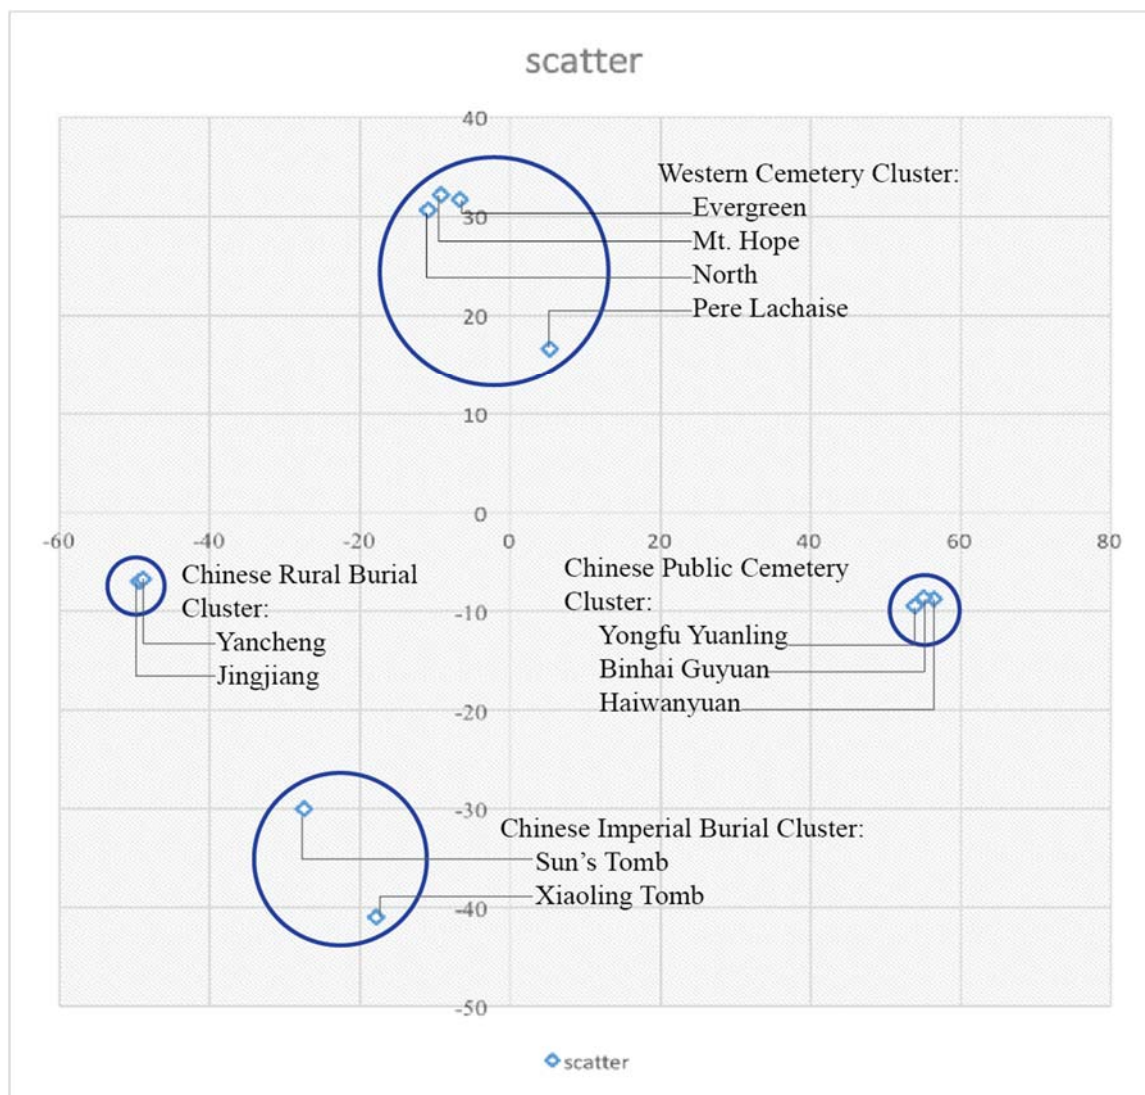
scatter

40
30
20
10
0
-10
-20
-30
-40
-50

-60 -40 -20 0 20 40 60 80

Western Cemetery Cluster:
Evergreen
Mt. Hope
North
Pere Lachaise

Chinese Rural Burial Cluster:
Yancheng
Jingjiang

Chinese Public Cemetery Cluster:
Yongfu Yuanling
Binhai Guyuan
Haiwanyuan

Chinese Imperial Burial Cluster:
Sun's Tomb
Xiaoling Tomb

scatter